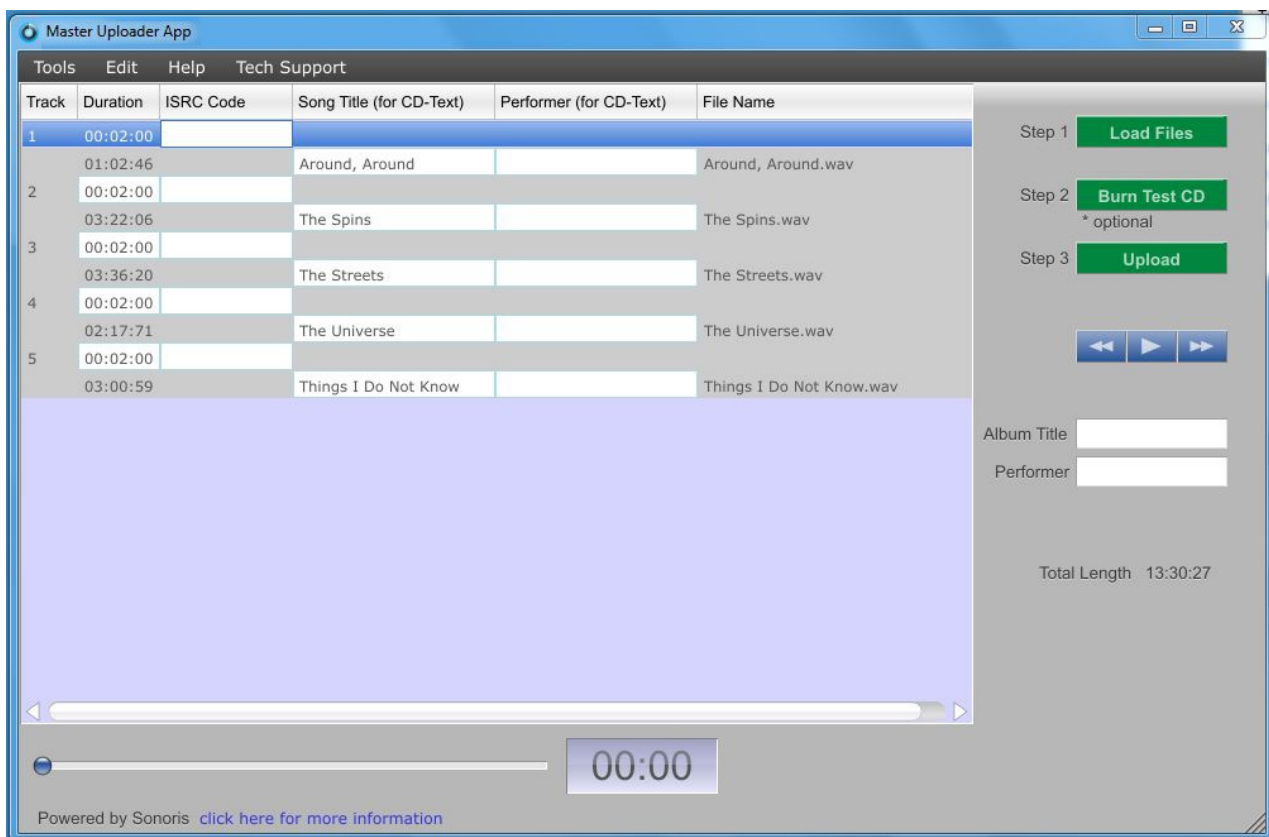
Master Uploader App

Tools Edit Help Tech Support

| Track | Duration | ISRC Code | Song Title (for CD-Text) | Performer (for CD-Text) | File Name |
|---|---|---|---|---|---|
| 1 | 00:02:00 | | | | |
| | 01:02:46 | | Around, Around | | Around, Around.wav |
| 2 | 00:02:00 | | | | |
| | 03:22:06 | | The Spins | | The Spins.wav |
| 3 | 00:02:00 | | | | |
| | 03:36:20 | | The Streets | | The Streets.wav |
| 4 | 00:02:00 | | | | |
| | 02:17:71 | | The Universe | | The Universe.wav |
| 5 | 00:02:00 | | | | |
| | 03:00:59 | | Things I Do Not Know | | Things I Do Not Know.wav |

Step 1 Load Files

Step 2 Burn Test CD
* optional

Step 3 Upload

Album Title

Performer

Total Length 13:30:27

00:00

Powered by Sonoris click here for more information